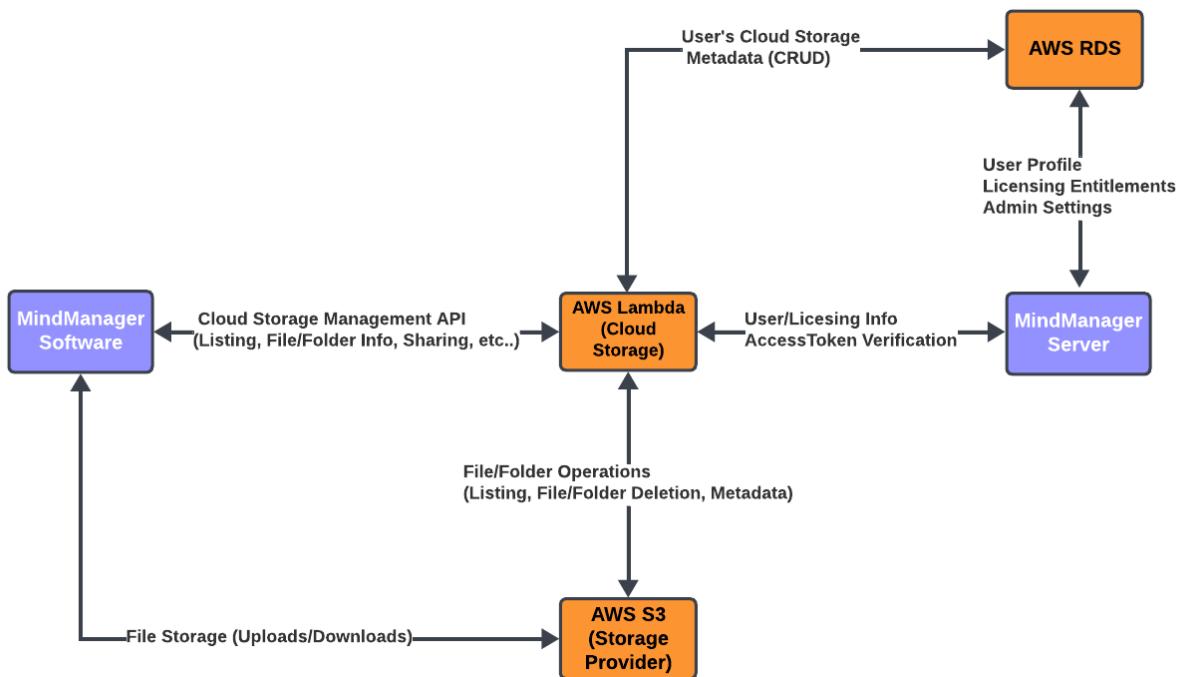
User's Cloud Storage Metadata (CRUD)

AWS RDS

User Profile
Licensing Entitlements
Admin Settings

MindManager Software

Cloud Storage Management API
(Listing, File/Folder Info, Sharing, etc..)

AWS Lambda (Cloud Storage)

User/Licesing Info
AccessToken Verification

MindManager Server

File/Folder Operations
(Listing, File/Folder Deletion, Metadata)

File Storage (Uploads/Downloads)

AWS S3 (Storage Provider)